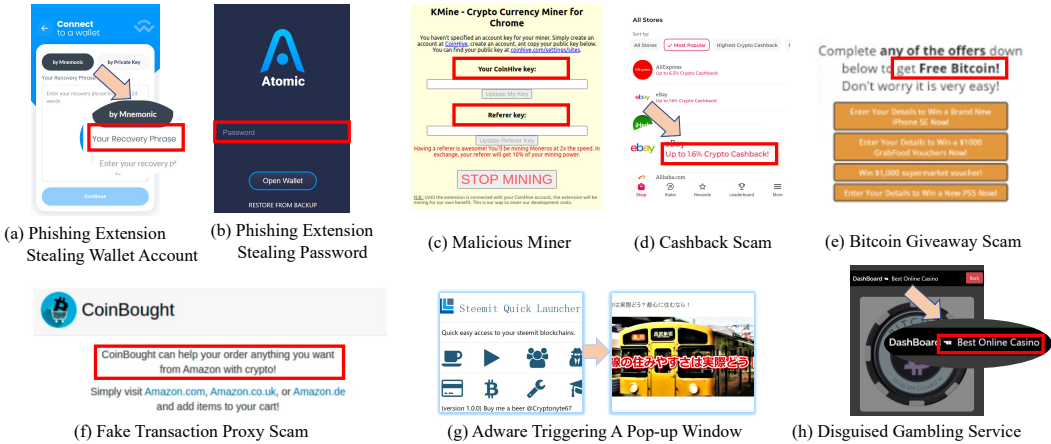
Connect to a wallet

by Mnemonic

by Private Key

Your Recovery Phrase

by Mnemonic

Your Recovery Phrase

Enter your recovery p

Continue

(a) Phishing Extension Stealing Wallet Account

Atomic

Password

Open Wallet

RESTORE FROM BACKUP

(b) Phishing Extension Stealing Password

KMine - Crypto Currency Miner for Chrome

You haven't specified an account key for your miner. Simply create an account at CoinHive, create an account, ant copy your public key below. You can find your public key at coinhive.com/settings/sites.

Your CoinHive key:

Update My Key

Referer key:

Update Referer Key

Having a referer is awesome! You'll be mining Moneros at 2x the speed. In exchange, your referer will get 10% of your mining power.

STOP MINING

N.B.: Until the extension is connected with your Coinhive account, the extension will be mining for our own benefit. This will help us to cover our development costs.

(c) Malicious Miner

All Stores

Sort by:

All Stores

Most Popular

Highest Crypto Cashback

AliExpress

Up to 6.3% Crypto Cashback!

eBay

Up to 1.6% Crypto Cashback!

eBay

Up to 1.6% Crypto Cashback!

Alibaba.com

Shop

Video

Rewards

Leaderboard

More

(d) Cashback Scam

Complete any of the offers down below to get Free Bitcoin! Don't worry it is very easy!

Enter Your Details to Win a Brand New iPhone SE Now!

Enter Your Details to Win a $1000 GrabFood Vouchers Now!

Win $1,000 supermarket voucher!

Enter Your Details to Win a New PS5 Now!

(e) Bitcoin Giveaway Scam

CoinBought

CoinBought can help your order anything you want from Amazon with crypto!

Simply visit Amazon.com, Amazon.co.uk, or Amazon.de and add items to your cart!

(f) Fake Transaction Proxy Scam

Steemit Quick Launcher

Quick easy access to your steemit blockchains.

(version 1.0.0) Buy me a beer @Cryptonyte67

は実際どう？最心に住むなら！

線の住みやすさは実際どう

(g) Adware Triggering A Pop-up Window

DashBoard ➡ Best Online Casino

Back

DashBoard ➡ Best Online Casino

(h) Disguised Gambling Service